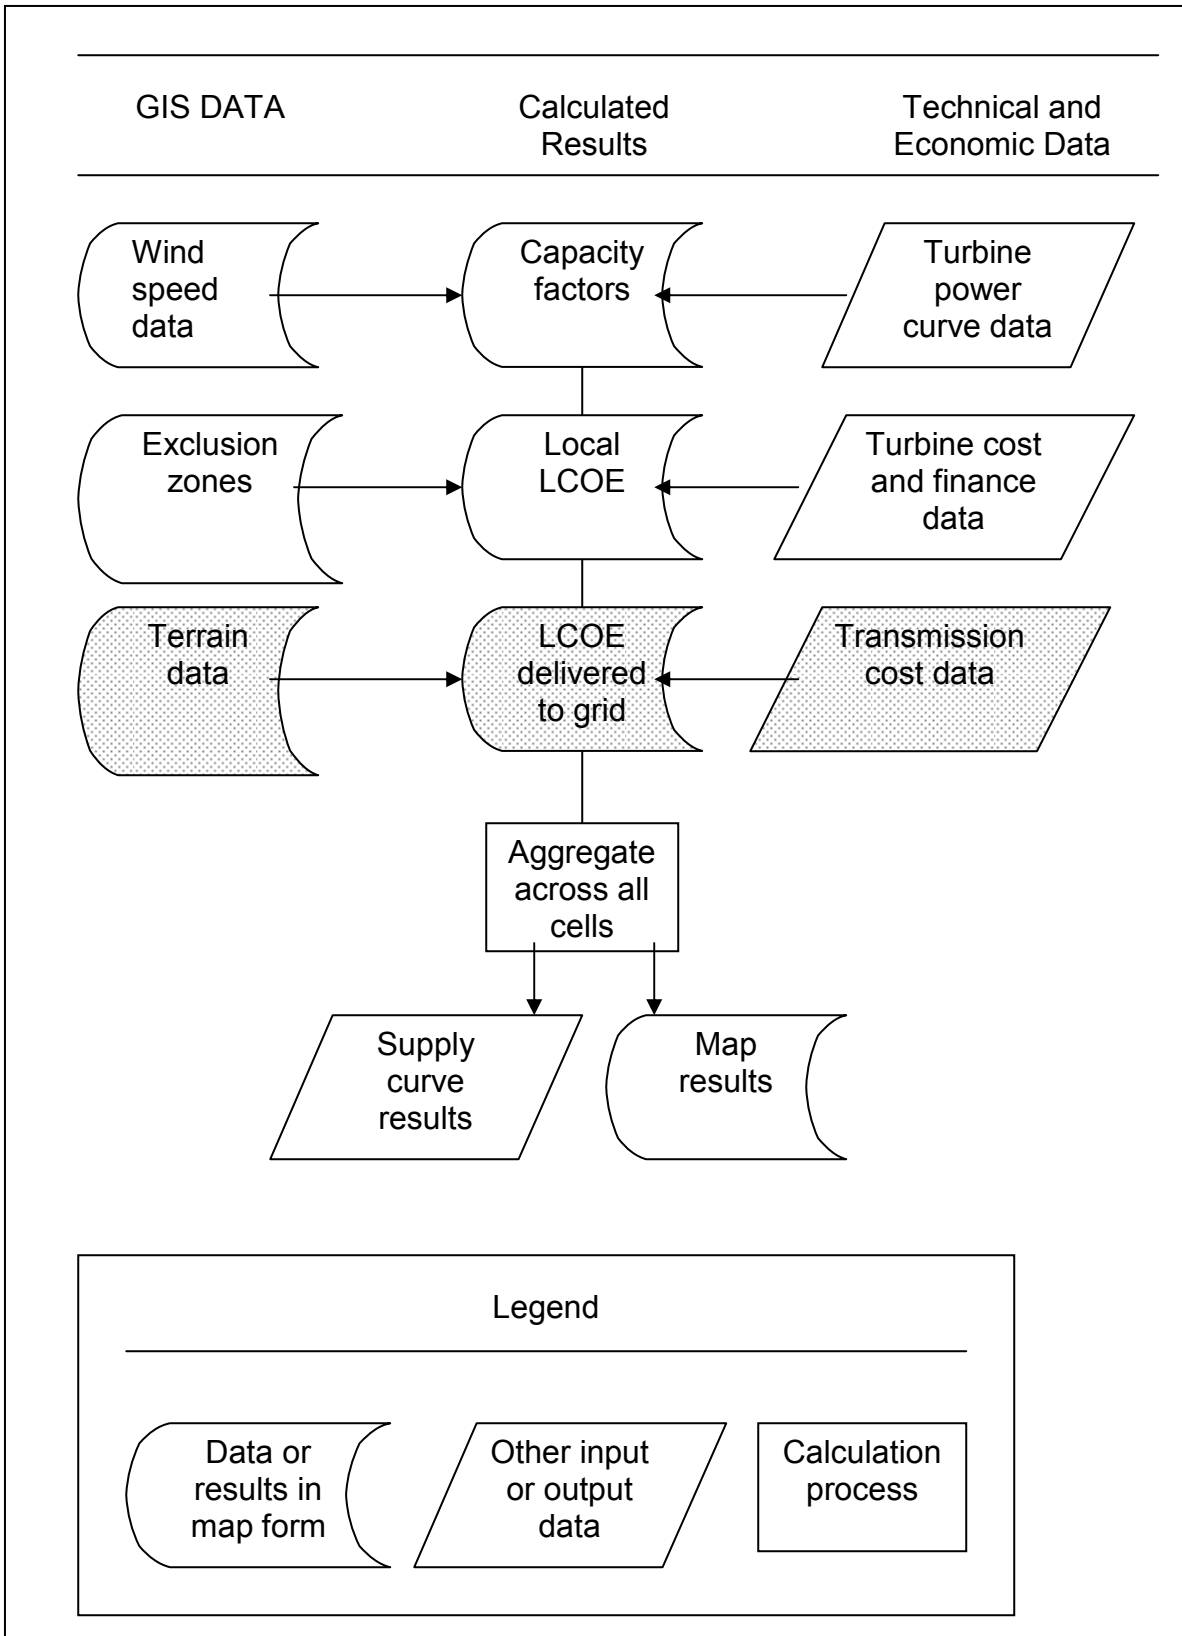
GIS DATA

Calculated Results

Technical and Economic Data

Wind speed data

Capacity factors

Turbine power curve data

Exclusion zones

Local LCOE

Turbine cost and finance data

Terrain data

LCOE delivered to grid

Transmission cost data

Aggregate across all cells

Supply curve results

Map results

Legend

Data or results in map form

Other input or output data

Calculation process